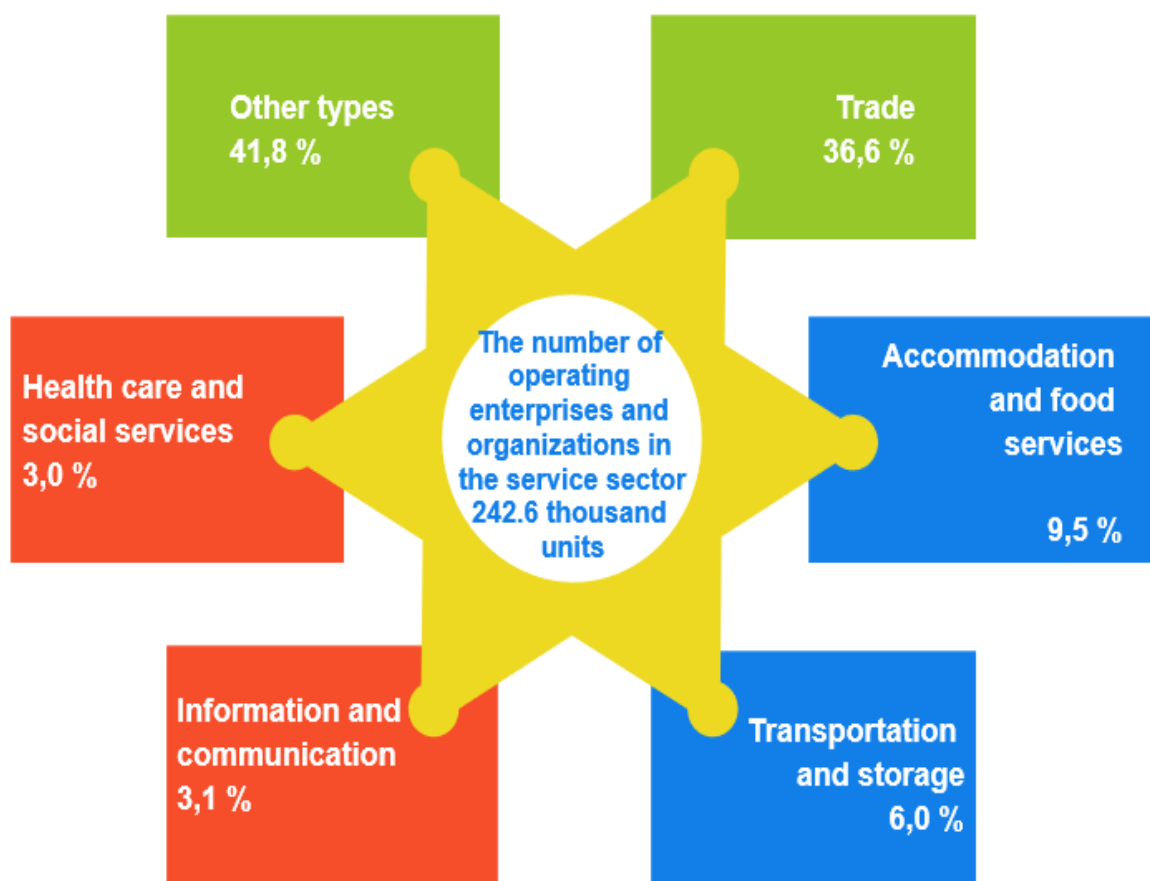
Other types
41,8 %

Trade
36,6 %

Health care and social services
3,0 %

The number of operating enterprises and organizations in the service sector 242.6 thousand units

Accommodation and food services

9,5 %

Information and communication
3,1 %

Transportation and storage
6,0 %